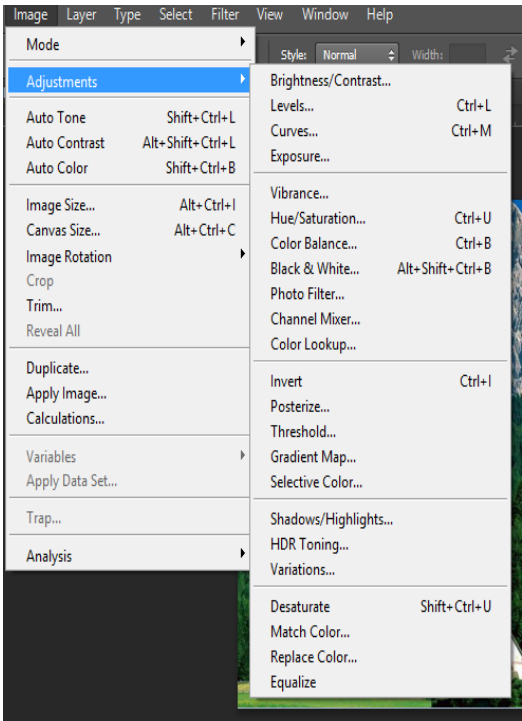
Image Layer Type Select Filter View Window Help

Style: Normal Width:

Mode

Adjustments

Auto Tone Shift+Ctrl+L
Auto Contrast Alt+Shift+Ctrl+L
Auto Color Shift+Ctrl+B

Image Size... Alt+Ctrl+I
Canvas Size... Alt+Ctrl+C
Image Rotation
Crop
Trim...
Reveal All

Duplicate...
Apply Image...
Calculations...

Variables
Apply Data Set...

Trap...

Analysis

Brightness/Contrast...
Levels... Ctrl+L
Curves... Ctrl+M
Exposure...

Vibrance...
Hue/Saturation... Ctrl+U
Color Balance... Ctrl+B
Black & White... Alt+Shift+Ctrl+B
Photo Filter...
Channel Mixer...
Color Lookup...

Invert Ctrl+I
Posterize...
Threshold...
Gradient Map...
Selective Color...

Shadows/Highlights...
HDR Toning...
Variations...

Desaturate Shift+Ctrl+U
Match Color...
Replace Color...
Equalize